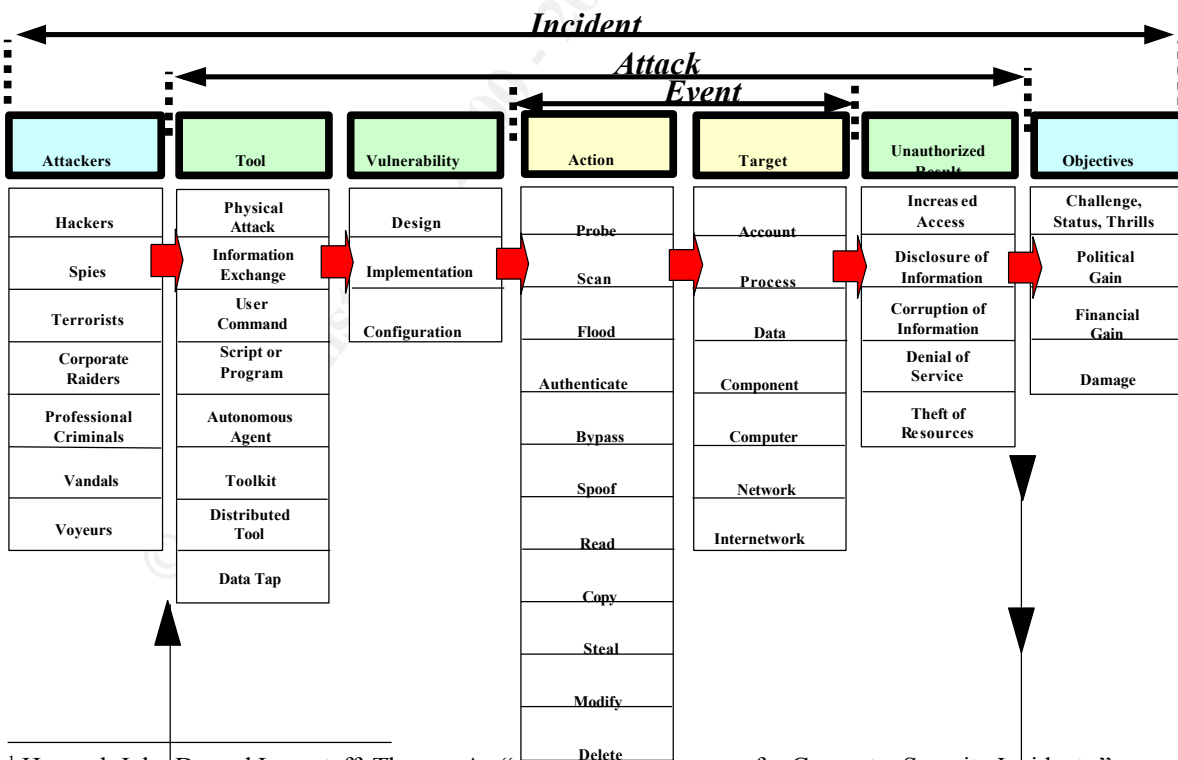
Incident

Attack

Event

| Attackers | Tool | Vulnerability | Action | Target | Unauthorized Result | Objectives |
|---|---|---|---|---|---|---|
| Hackers | Physical Attack | Design | Probe | Account | Increased Access | Challenge, Status, Thrills |
| Spies | Information Exchange | Implementation | Scan | Process | Disclosure of Information | Political Gain |
| Terrorists | User Command | Configuration | Flood | Data | Corruption of Information | Financial Gain |
| Corporate Raiders | Script or Program | | Authenticate | Component | Denial of Service | Damage |
| Professional Criminals | Autonomous Agent | | Bypass | Computer | Theft of Resources | |
| Vandals | Toolkit | | Spoof | Network | | |
| Voyeurs | Distributed Tool | | Read | Internetwork | | |
| | Data Tap | | Copy | | | |
| | | | Steal | | | |
| | | | Modify | | | |
| | | | Delete | | | |

¹ Howard, John D. and Longstaff, Thomas A. "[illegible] for Computer Security Incidents."